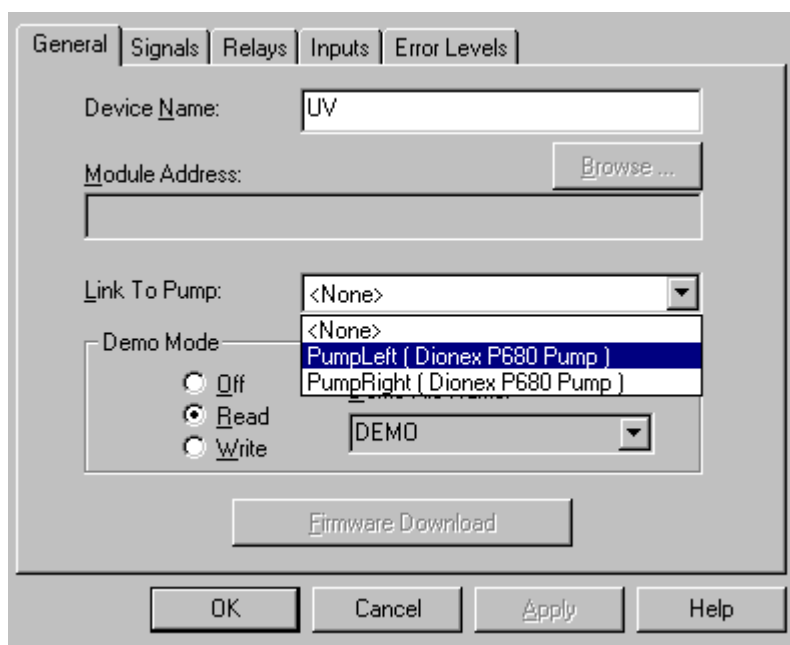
General | Signals | Relays | Inputs | Error Levels

Device Name: UV

Module Address:

Browse ...

Link To Pump: <None>

<None>
PumpLeft ( Dionex P680 Pump )
PumpRight ( Dionex P680 Pump )

Demo Mode

Off
Read
Write

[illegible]

DEMO

Firmware Download

OK
Cancel
Apply
Help